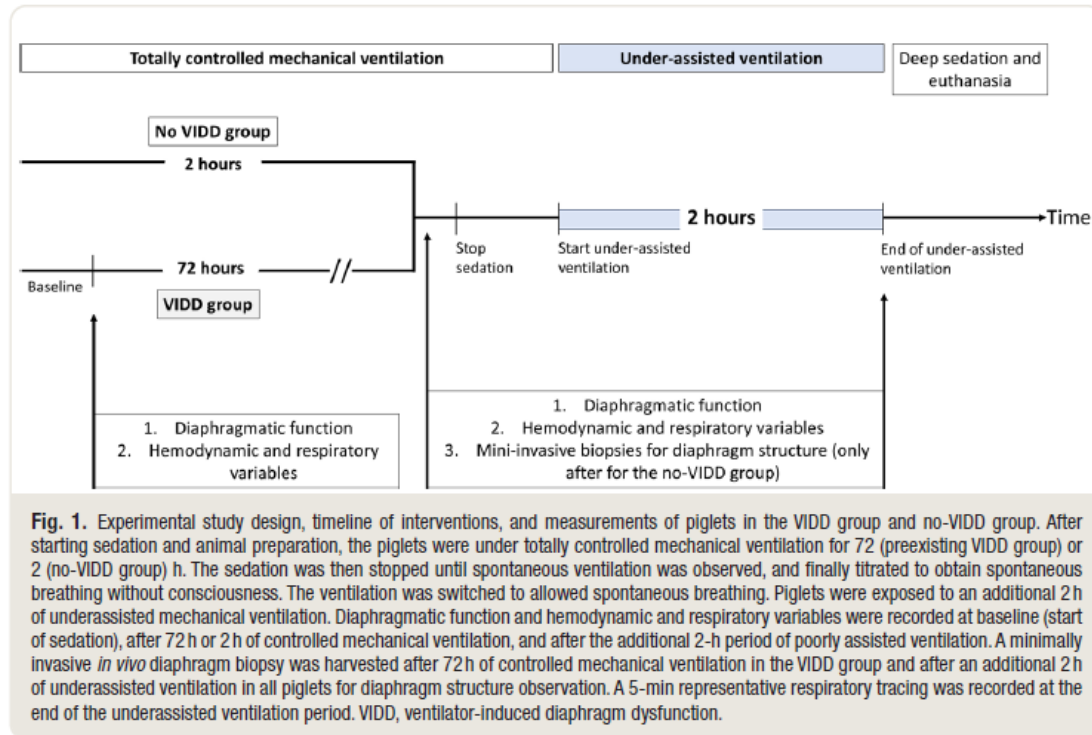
Totally controlled mechanical ventilation

Under-assisted ventilation

Deep sedation and euthanasia

No VIDD group

2 hours

2 hours

Time

Stop sedation

Start under-assisted ventilation

End of under-assisted ventilation

Baseline

72 hours

VIDD group

1. Diaphragmatic function
2. Hemodynamic and respiratory variables

1. Diaphragmatic function
2. Hemodynamic and respiratory variables
3. Mini-invasive biopsies for diaphragm structure (only after for the no-VIDD group)

**Fig. 1.** Experimental study design, timeline of interventions, and measurements of piglets in the VIDD group and no-VIDD group. After starting sedation and animal preparation, the piglets were under totally controlled mechanical ventilation for 72 (preexisting VIDD group) or 2 (no-VIDD group) h. The sedation was then stopped until spontaneous ventilation was observed, and finally titrated to obtain spontaneous breathing without consciousness. The ventilation was switched to allowed spontaneous breathing. Piglets were exposed to an additional 2 h of underassisted mechanical ventilation. Diaphragmatic function and hemodynamic and respiratory variables were recorded at baseline (start of sedation), after 72 h or 2 h of controlled mechanical ventilation, and after the additional 2-h period of poorly assisted ventilation. A minimally invasive *in vivo* diaphragm biopsy was harvested after 72 h of controlled mechanical ventilation in the VIDD group and after an additional 2 h of underassisted ventilation in all piglets for diaphragm structure observation. A 5-min representative respiratory tracing was recorded at the end of the underassisted ventilation period. VIDD, ventilator-induced diaphragm dysfunction.